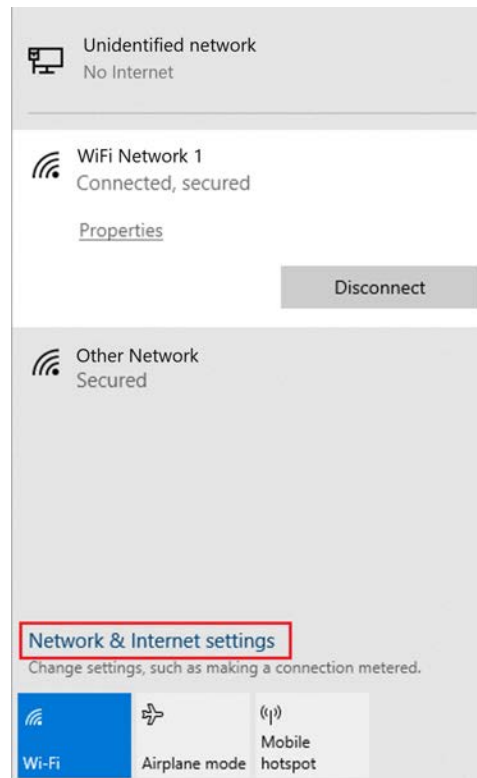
Unidentified network
No Internet

WiFi Network 1
Connected, secured

Properties

Disconnect

Other Network
Secured

Network & Internet settings
Change settings, such as making a connection metered.

Wi-Fi

Airplane mode

Mobile hotspot